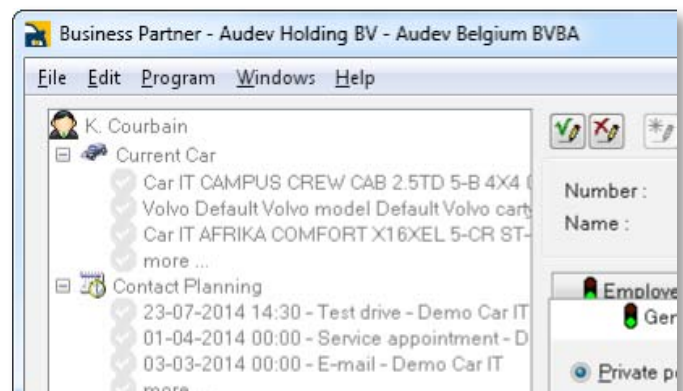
Business Partner - Audev Holding BV - Audev Belgium BVBA

File Edit Program Windows Help

K. Courbain
Current Car
Car IT CAMPUS CREW CAB 2.5TD 5-B 4X4 (
Volvo Default Volvo model Default Volvo cart
Car IT AFRIKA COMFORT X16XEL 5-CR ST-
more ...
Contact Planning
23-07-2014 14:30 - Test drive - Demo Car IT
01-04-2014 00:00 - Service appointment - D
03-03-2014 00:00 - E-mail - Demo Car IT
more ...

Number :
Name :

Employe
Ger

Private p